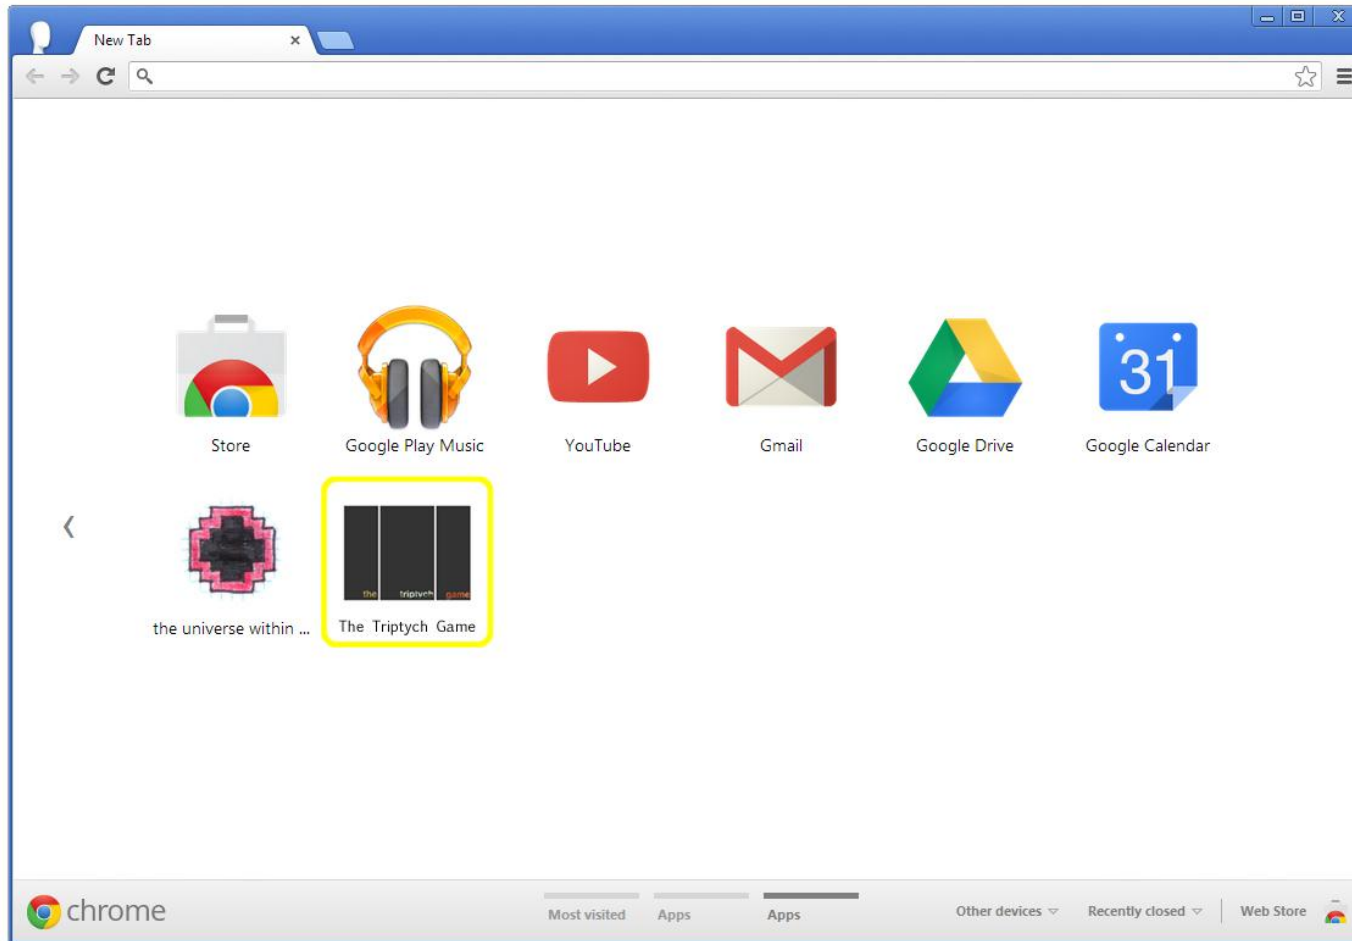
New Tab ×

Store
Google Play Music
YouTube
Gmail
Google Drive
31
Google Calendar

‹

the universe within ...
the triptych game
The Triptych Game

chrome
Most visited
Apps
Apps
Other devices
Recently closed
Web Store